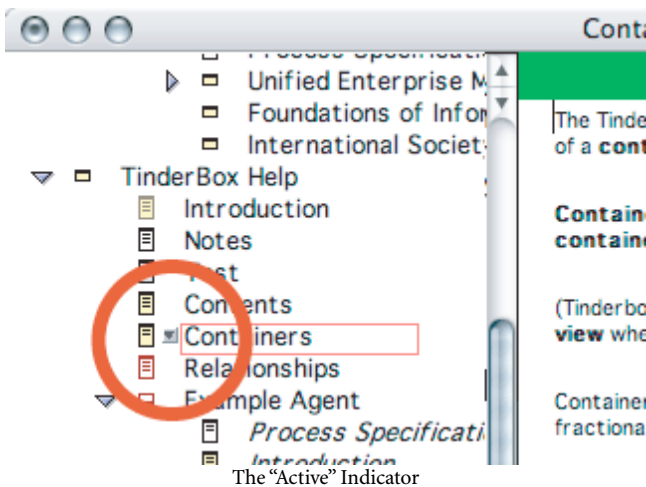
Conta

Process Specificati

Unified Enterprise M

Foundations of Infor

International Societ

TinderBox Help

Introduction

Notes

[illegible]st

Co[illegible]ents

Cont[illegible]iners

Relationships

E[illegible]ample Agent

Process Specificati

Introduction

The Tinde
of a cont

Containe
containe

(Tinderbo
view whe

Container
fractiona

The "Active" Indicator